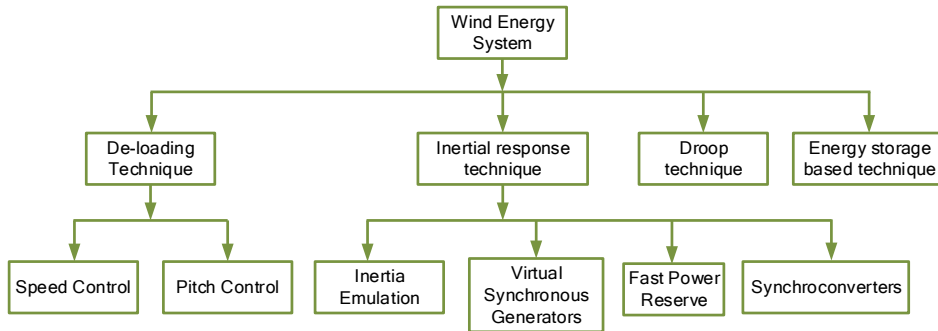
Wind Energy System

De-loading Technique

Inertial response technique

Droop technique

Energy storage based technique

Speed Control

Pitch Control

Inertia Emulation

Virtual Synchronous Generators

Fast Power Reserve

Synchroconverters